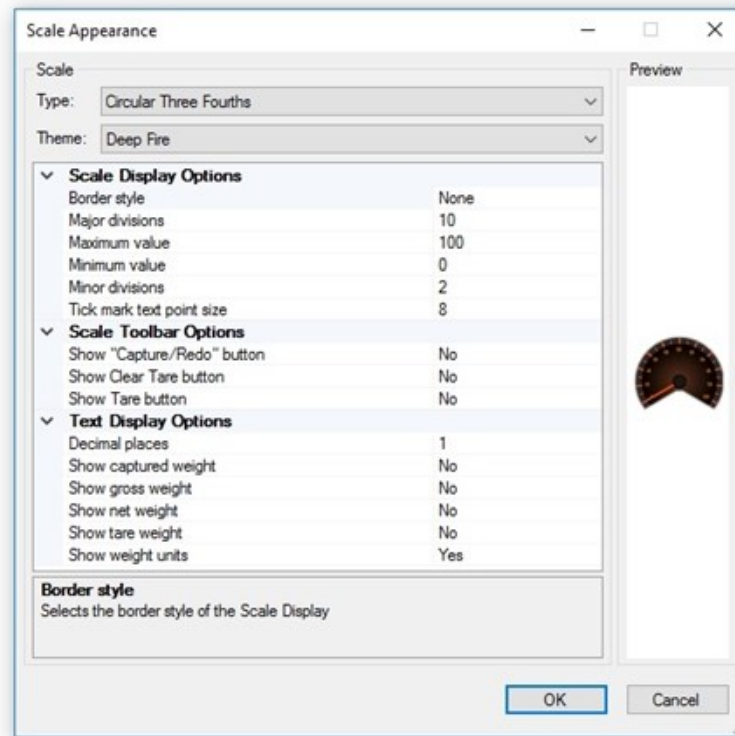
Scale Appearance

Scale

Type: Circular Three Fourths

Theme: Deep Fire

Preview

| | |
|---|---|
| **Scale Display Options** | |
| Border style | None |
| Major divisions | 10 |
| Maximum value | 100 |
| Minimum value | 0 |
| Minor divisions | 2 |
| Tick mark text point size | 8 |
| **Scale Toolbar Options** | |
| Show "Capture/Redo" button | No |
| Show Clear Tare button | No |
| Show Tare button | No |
| **Text Display Options** | |
| Decimal places | 1 |
| Show captured weight | No |
| Show gross weight | No |
| Show net weight | No |
| Show tare weight | No |
| Show weight units | Yes |

**Border style**
Selects the border style of the Scale Display

OK

Cancel